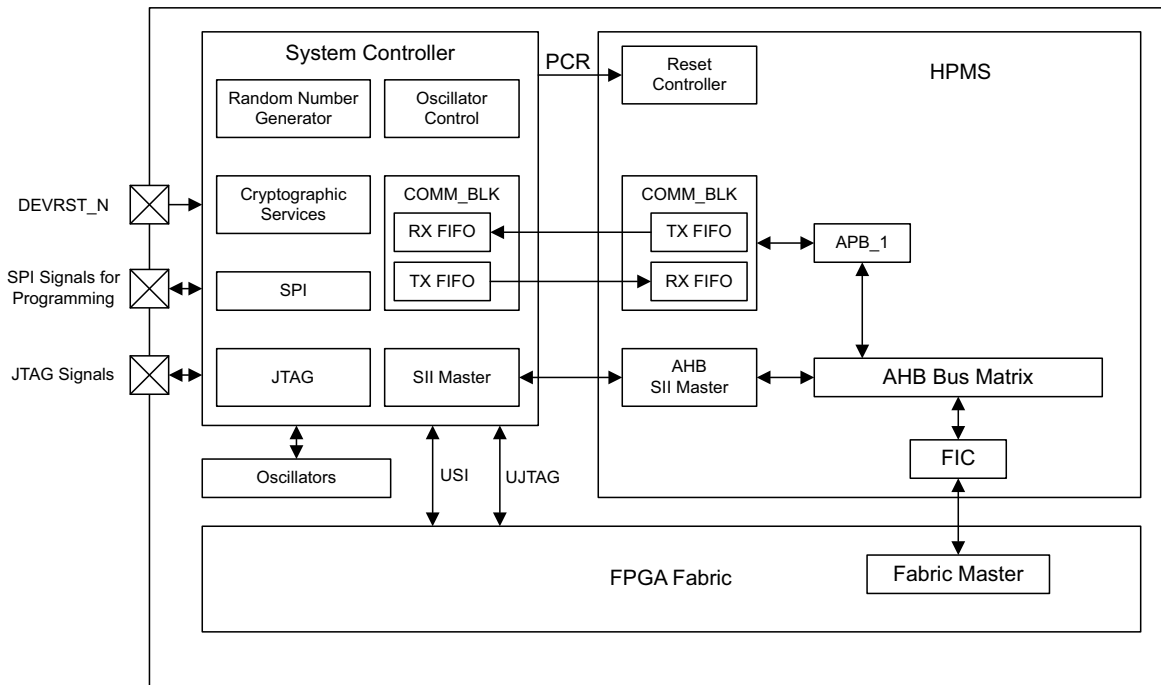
System Controller

PCR

Reset Controller

HPMS

Random Number Generator

Oscillator Control

DEVRST_N

Cryptographic Services

COMM_BLK

RX FIFO

TX FIFO

COMM_BLK

TX FIFO

RX FIFO

APB_1

SPI Signals for Programming

SPI

JTAG Signals

JTAG

SII Master

AHB SII Master

AHB Bus Matrix

FIC

Oscillators

USI

UJTAG

FPGA Fabric

Fabric Master